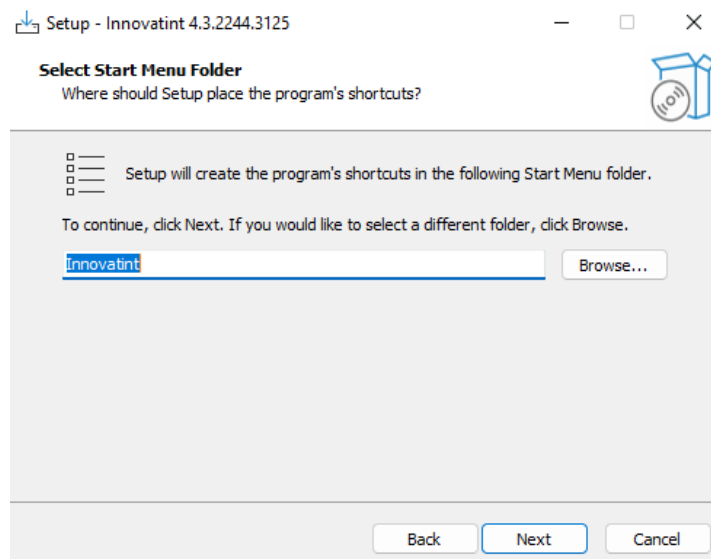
Setup - Innovatint 4.3.2244.3125

Select Start Menu Folder
Where should Setup place the program's shortcuts?

Setup will create the program's shortcuts in the following Start Menu folder.

To continue, click Next. If you would like to select a different folder, click Browse.

Innovatint

Browse...

Back

Next

Cancel